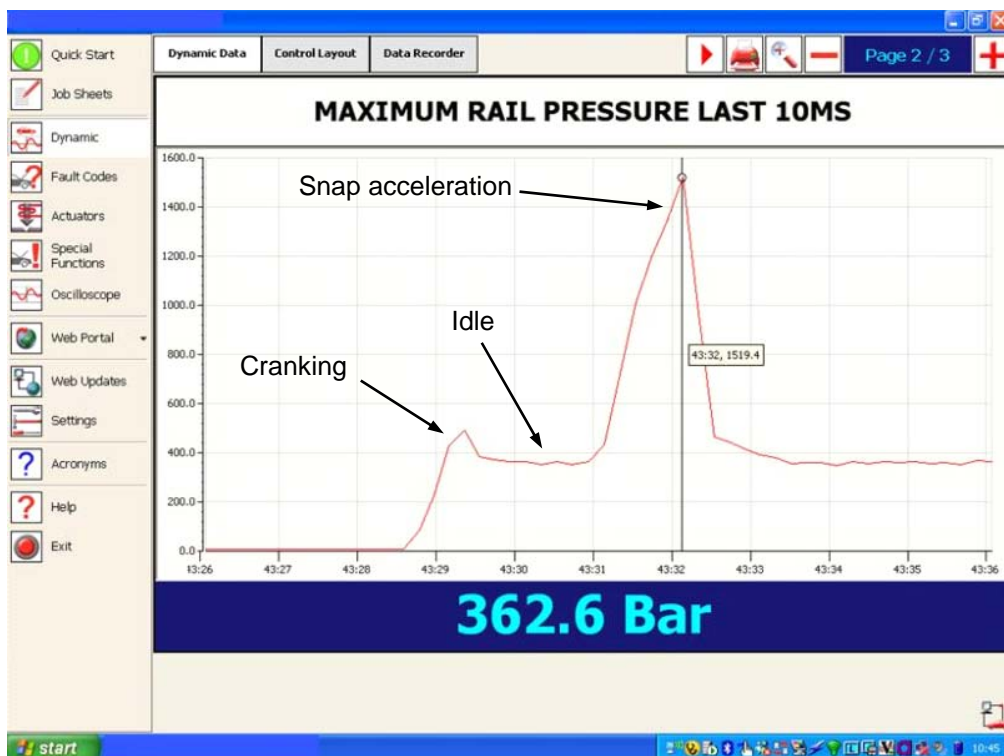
Quick Start
Job Sheets
Dynamic
Fault Codes
Actuators
Special Functions
Oscilloscope
Web Portal
Web Updates
Settings
Acronyms
Help
Exit

Dynamic Data
Control Layout
Data Recorder
Page 2 / 3

MAXIMUM RAIL PRESSURE LAST 10MS

1600.0
1400.0
1200.0
1000.0
800.0
600.0
400.0
200.0
0.0

43:26
43:27
43:28
43:29
43:30
43:31
43:32
43:33
43:34
43:35
43:36

Snap acceleration
Idle
Cranking
43:32, 1519.4

362.6 Bar

start
10:49